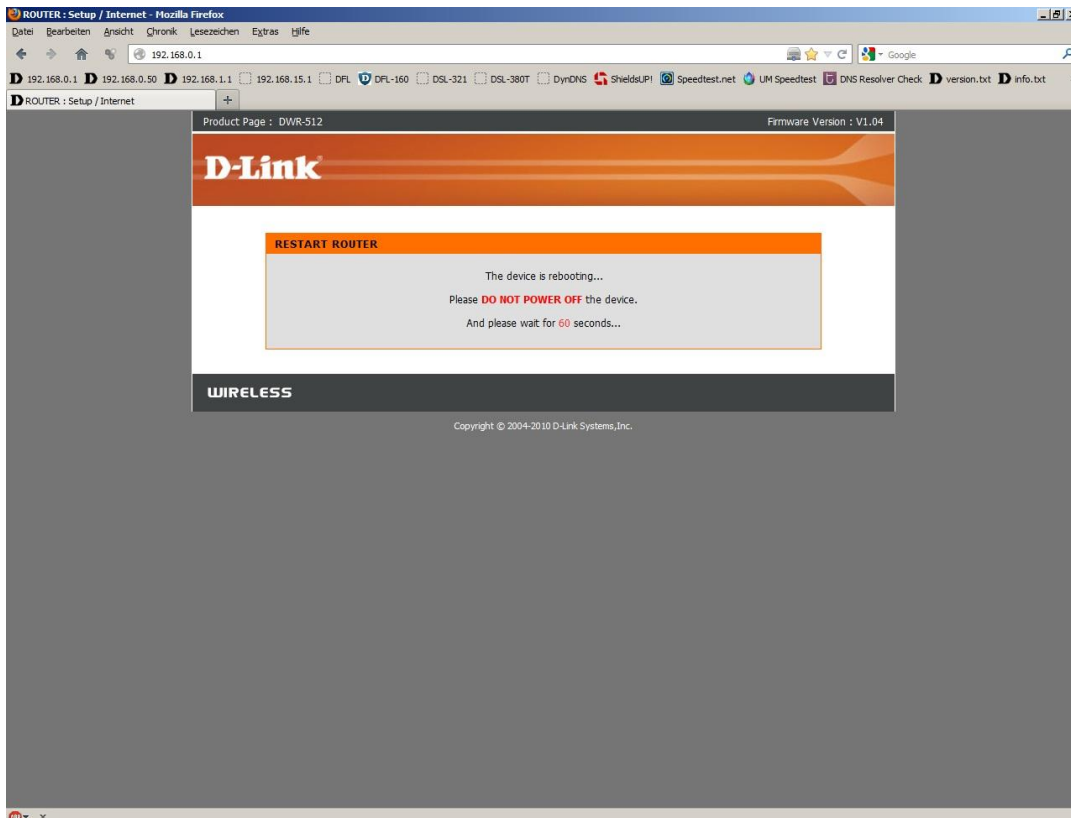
ROUTER : Setup / Internet - Mozilla Firefox

Datei Bearbeiten Ansicht Chronik Lesezeichen Extras Hilfe

192.168.0.1

Google

192.168.0.1 192.168.0.50 192.168.1.1 192.168.15.1 DFL DFL-160 DSL-321 DSL-380T DynDNS ShieldsUP! Speedtest.net UM Speedtest DNS Resolver Check version.txt info.txt

ROUTER : Setup / Internet

Product Page : DWR-512

Firmware Version : V1.04

D-Link

RESTART ROUTER

The device is rebooting...

Please DO NOT POWER OFF the device.

And please wait for 60 seconds...

WIRELESS

Copyright © 2004-2010 D-Link Systems,Inc.